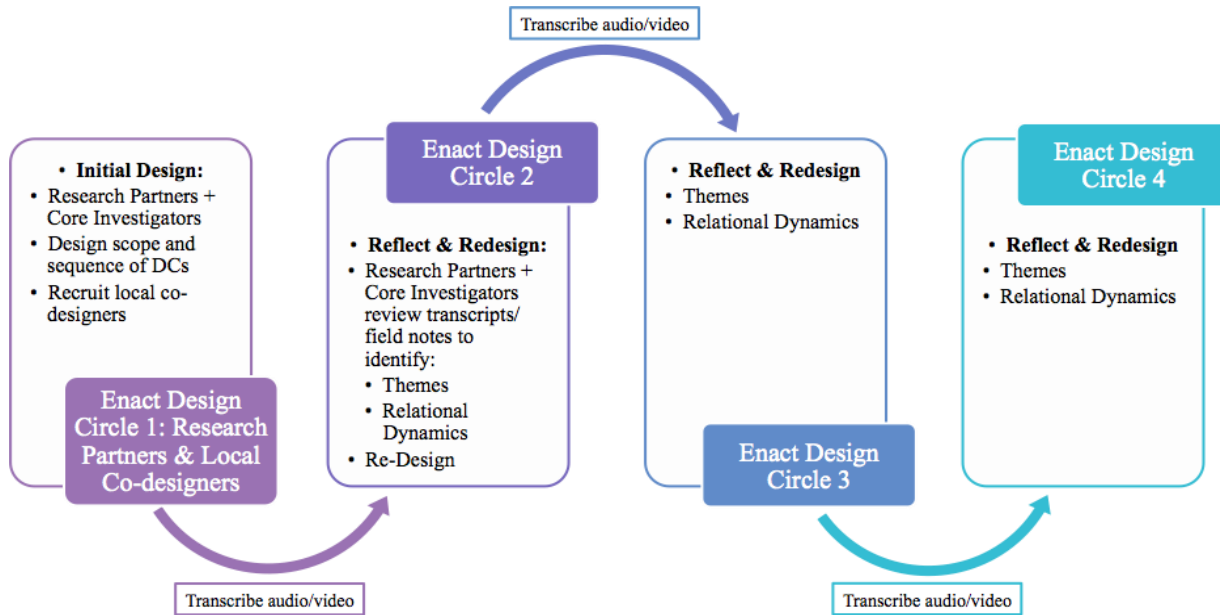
Transcribe audio/video

• Initial Design:
• Research Partners + Core Investigators
• Design scope and sequence of DCs
• Recruit local co-designers

Enact Design Circle 1: Research Partners & Local Co-designers

Transcribe audio/video

Enact Design Circle 2

• Reflect & Redesign:
• Research Partners + Core Investigators review transcripts/ field notes to identify:
• Themes
• Relational Dynamics
• Re-Design

• Reflect & Redesign
• Themes
• Relational Dynamics

Enact Design Circle 3

Transcribe audio/video

Enact Design Circle 4

• Reflect & Redesign
• Themes
• Relational Dynamics